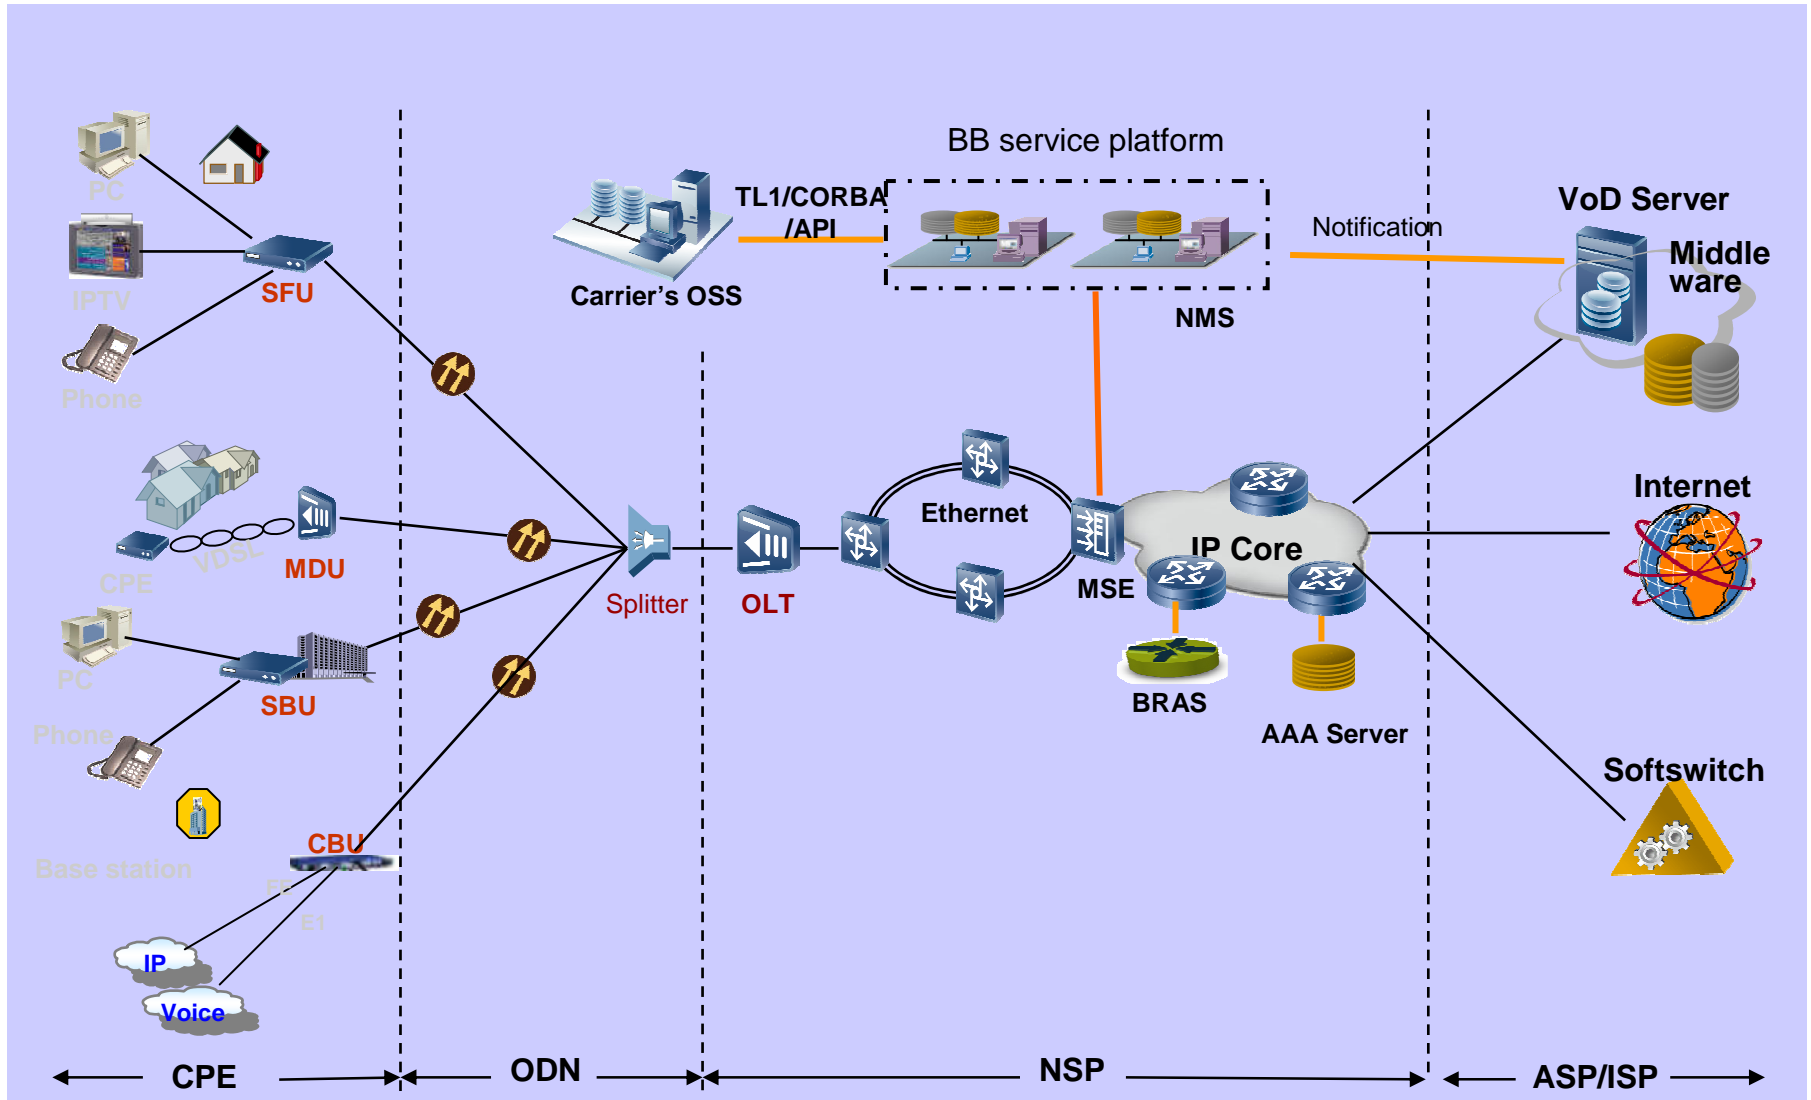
BB service platform

PC

IPTV

SFU

Phone

TL1/CORBA /API

Carrier's OSS

Notification

NMS

VoD Server

Middle ware

VDSL

CPE

MDU

Splitter

OLT

Ethernet

MSE

IP Core

Internet

PC

Phone

SBU

BRAS

AAA Server

Softswitch

Base station

CBU

FE

E1

IP

Voice

CPE

ODN

NSP

ASP/ISP